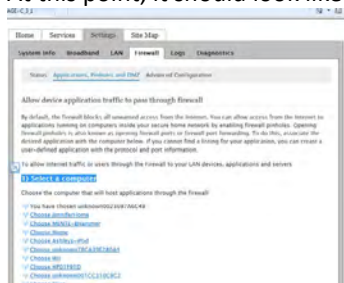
At this point, it should look like

Home | Services | Settings | Site Map

System Info | Broadband | LAN | Firewall | Logs | Diagnostics

Status | Applications, Pinholes and DMZ | Advanced Configuration

Allow device application traffic to pass through firewall

By default, the firewall blocks all unsolicited access from the Internet. You can allow access from the Internet to applications running on computers inside your secure home network by enabling firewall pinholes. Opening firewall pinholes is also known as opening firewall ports or firewall port forwarding. To do this, associate the desired application with the computer below. If you cannot find a listing for your application, you can create a user-defined application with the protocol and port information.

To allow internet traffic or users through the firewall to your LAN devices, applications and servers

1) Select a computer

Choose the computer that will host applications through the firewall

You have chosen unknown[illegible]
Choose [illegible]
Choose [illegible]
Choose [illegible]
Choose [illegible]
Choose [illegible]
Choose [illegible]
Choose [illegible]
Choose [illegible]
Choose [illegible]